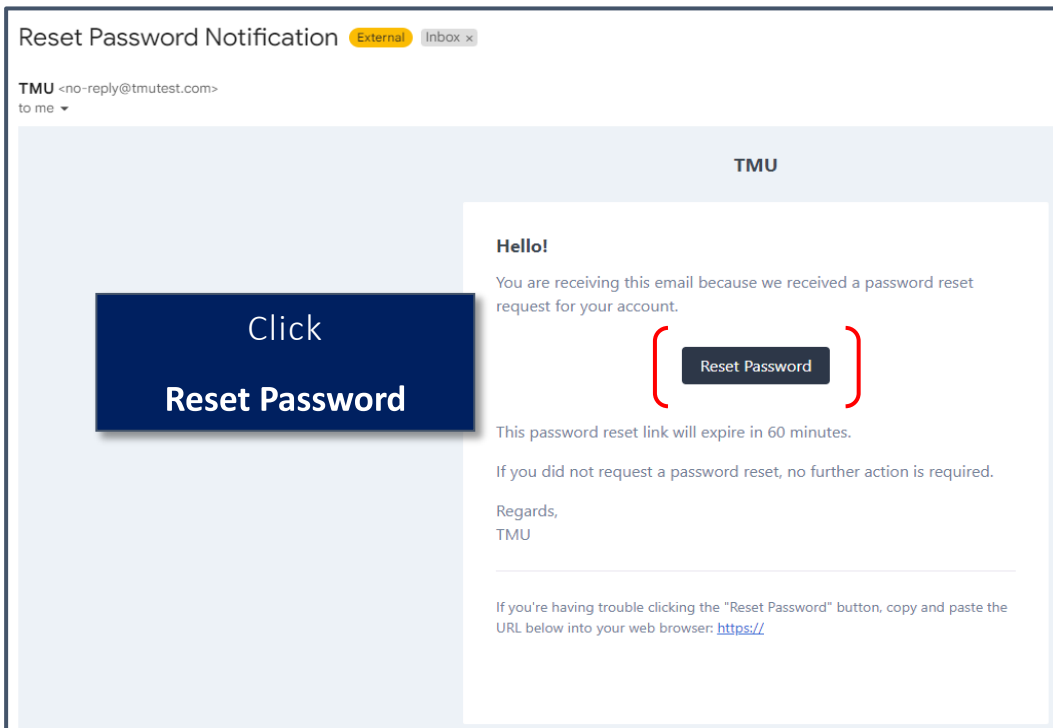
Reset Password Notification External Inbox ×

TMU <no-reply@tmutest.com>
to me

TMU

Click

Reset Password

Hello!

You are receiving this email because we received a password reset request for your account.

Reset Password

This password reset link will expire in 60 minutes.

If you did not request a password reset, no further action is required.

Regards,
TMU

If you're having trouble clicking the "Reset Password" button, copy and paste the URL below into your web browser: https://